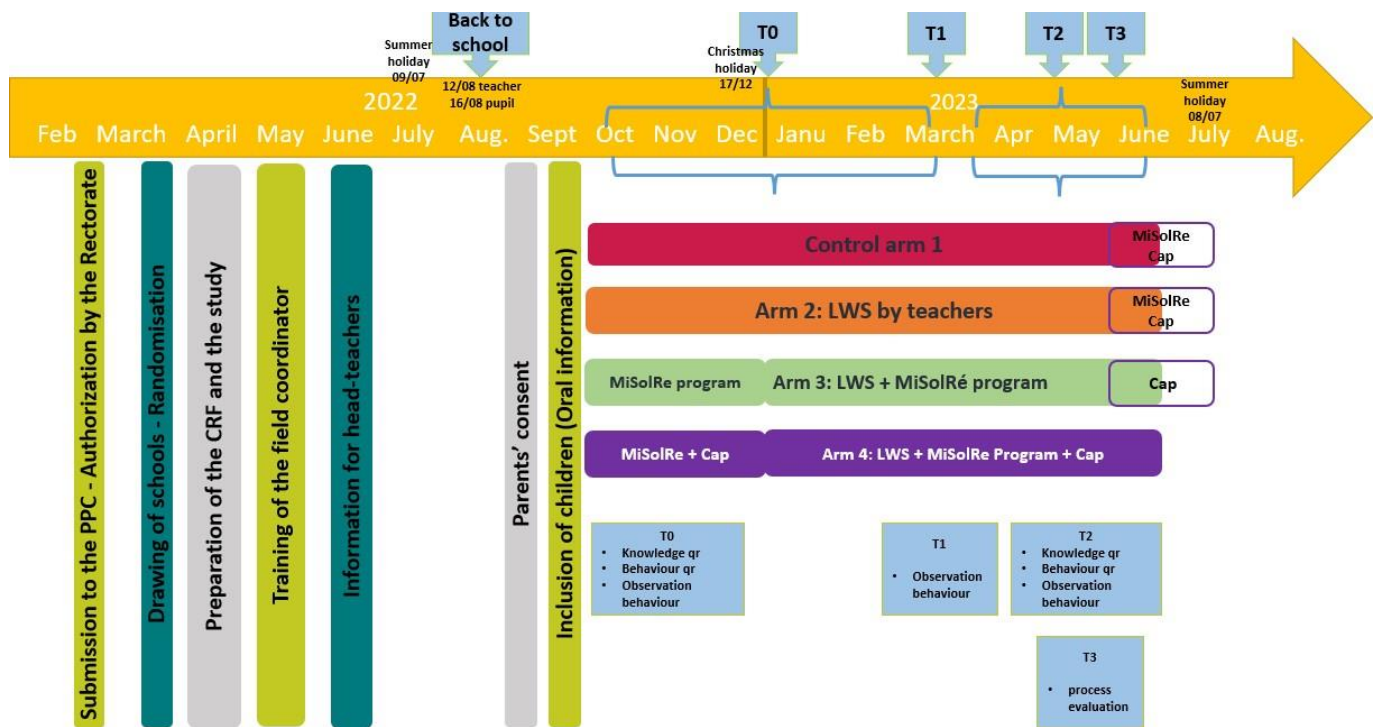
Back to school

Summer holiday 09/07

12/08 teacher
16/08 pupil

T0

Christmas holiday 17/12

T1

T2

T3

Summer holiday 08/07

2022

2023

Feb March April May June July Aug. Sept Oct Nov Dec Janu Feb March Apr May June July Aug.

Submission to the PPC - Authorization by the Rectorate

Drawing of schools - Randomisation

Preparation of the CRF and the study

Training of the field coordinator

Information for head-teachers

Parents' consent

Inclusion of children (Oral information)

Control arm 1

MiSolRe Cap

Arm 2: LWS by teachers

MiSolRe Cap

MiSolRe program

Arm 3: LWS + MiSolRé program

Cap

MiSolRe + Cap

Arm 4: LWS + MiSolRe Program + Cap

T0
• Knowledge qr
• Behaviour qr
• Observation behaviour

T1
• Observation behaviour

T2
• Knowledge qr
• Behaviour qr
• Observation behaviour

T3
• process evaluation